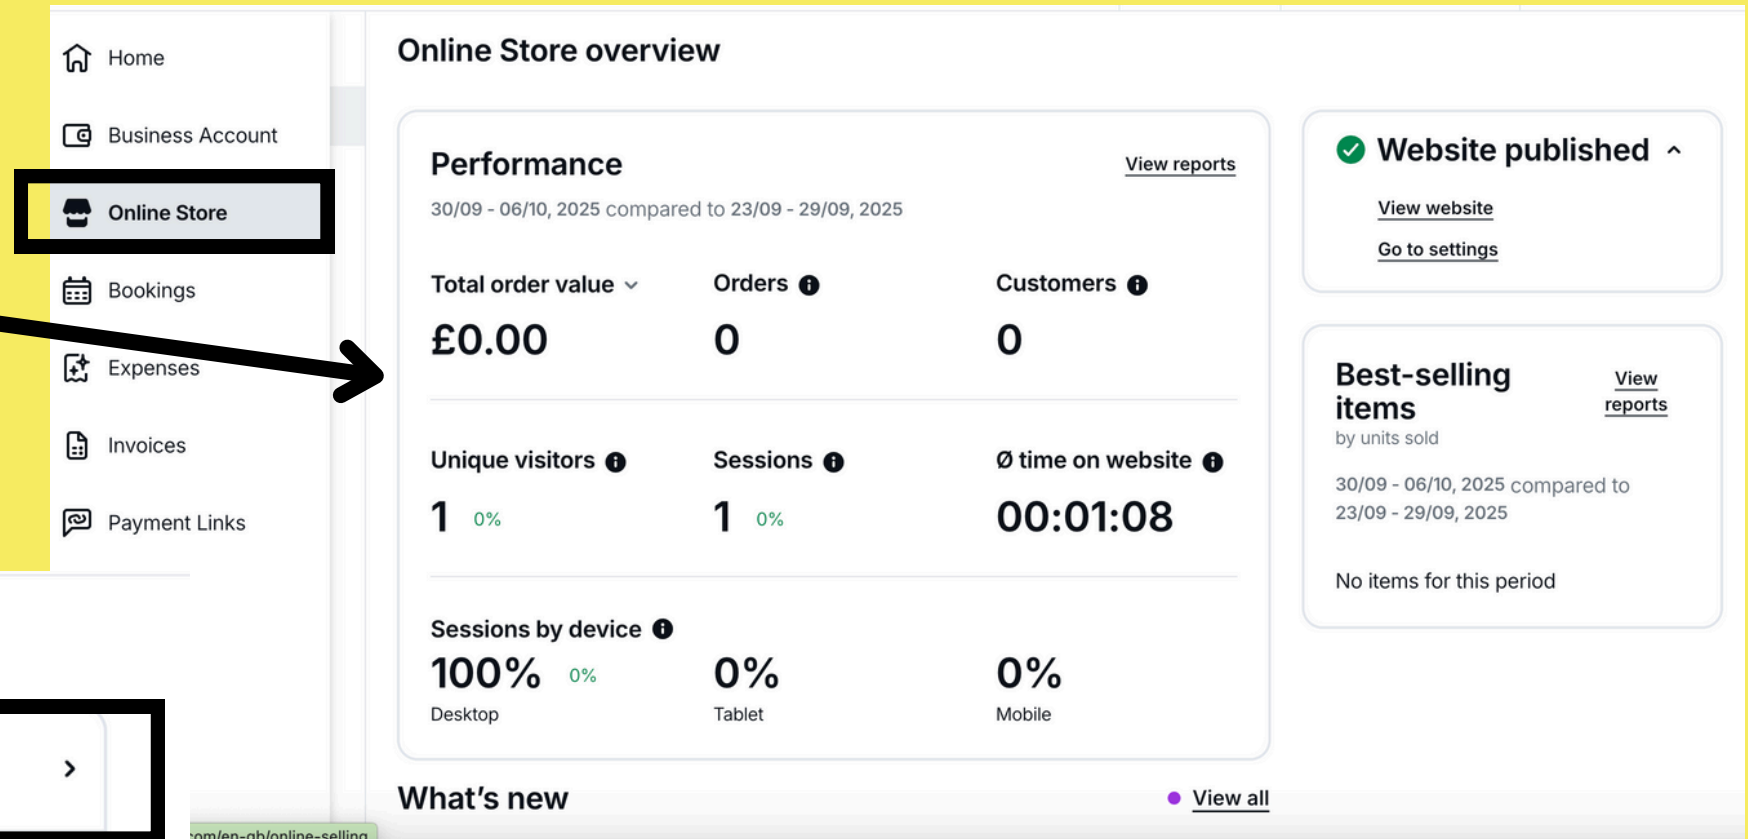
Home

Business Account

Online Store

Bookings

Expenses

Invoices

Payment Links

Online Store overview

Performance

View reports

30/09 - 06/10, 2025 compared to 23/09 - 29/09, 2025

Total order value

£0.00

Orders

0

Customers

0

Unique visitors

1 0%

Sessions

1 0%

Ø time on website

00:01:08

Sessions by device

100% 0%

Desktop

0%

Tablet

0%

Mobile

Website published

View website

Go to settings

Best-selling items

View reports

by units sold

30/09 - 06/10, 2025 compared to 23/09 - 29/09, 2025

No items for this period

What's new

View all

om/en-gb/online-selling